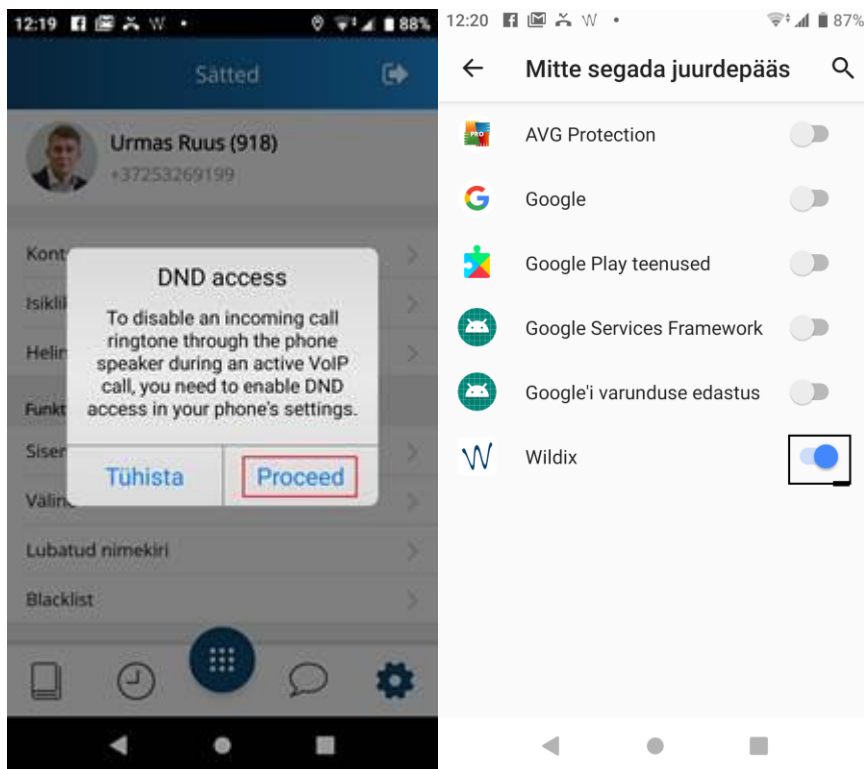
12:19 W • 88%

Sätted

Urmas Ruus (918)
+37253269199

Kont
Isikli
Helir
Funkt
Siser
Välin
Lubatud nimekiri
Blacklist

DND access

To disable an incoming call ringtone through the phone speaker during an active VoIP call, you need to enable DND access in your phone's settings.

Tühista Proceed

12:20 W • 87%

Mitte segada juurdepääs

AVG Protection
Google
Google Play teenused
Google Services Framework
Google'i varunduse edastus
Wildix